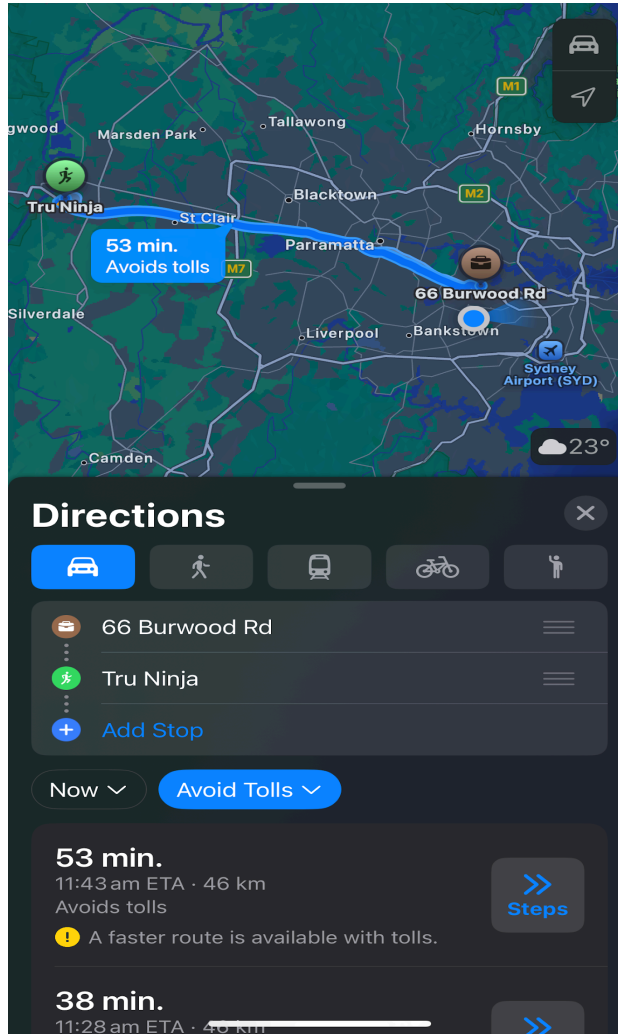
M1
gwood
Marsden Park
Tallawong
Hornsby
Tru Ninja
Blacktown
M2
St Clair
53 min.
Avoids tolls
Parramatta
M7
66 Burwood Rd
Silverdale
Liverpool
Bankstown
Sydney Airport (SYD)
Camden
23°

Directions

66 Burwood Rd
Tru Ninja
Add Stop

Now
Avoid Tolls

53 min.
11:43 am ETA · 46 km
Avoids tolls
! A faster route is available with tolls.
Steps

38 min.
11:28 am ETA · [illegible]